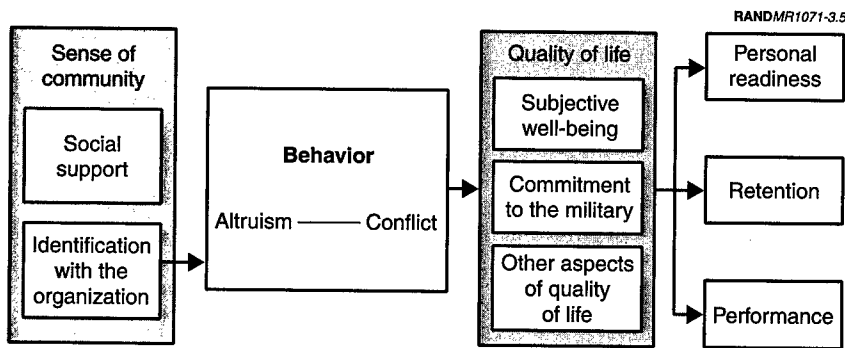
RANDMR1071-3.5

Sense of community

Social support

Identification with the organization

Behavior

Altruism —— Conflict

Quality of life

Subjective well-being

Commitment to the military

Other aspects of quality of life

Personal readiness

Retention

Performance